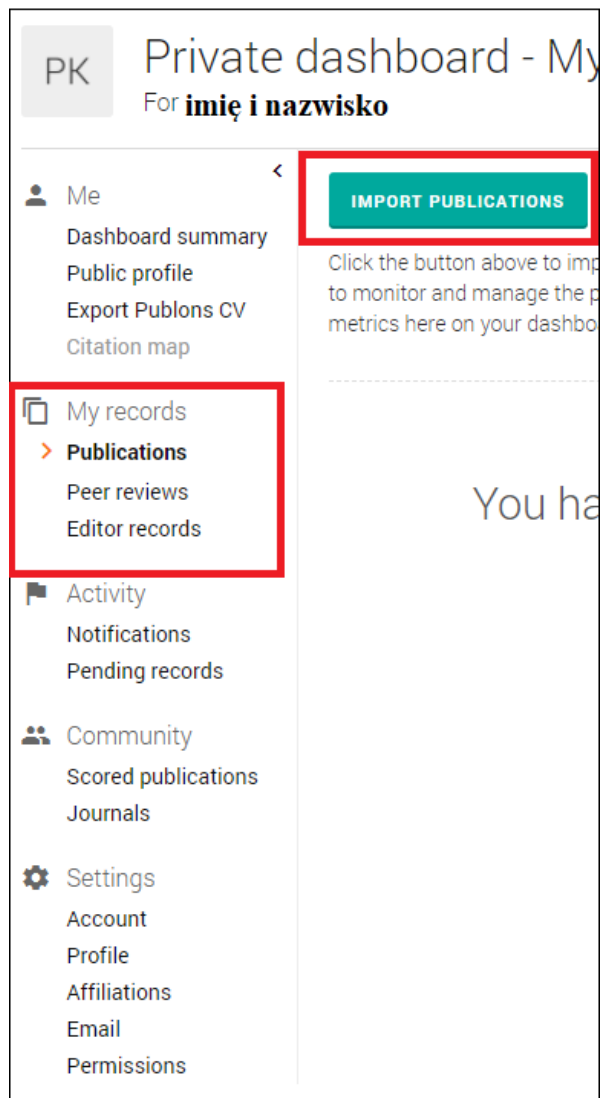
PK

Private dashboard - My

For imię i nazwisko

<

Me
Dashboard summary
Public profile
Export Publons CV
Citation map

My records
Publications
Peer reviews
Editor records

Activity
Notifications
Pending records

Community
Scored publications
Journals

Settings
Account
Profile
Affiliations
Email
Permissions

IMPORT PUBLICATIONS

Click the button above to imp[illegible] to monitor and manage the p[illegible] metrics here on your dashbo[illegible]

You ha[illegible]